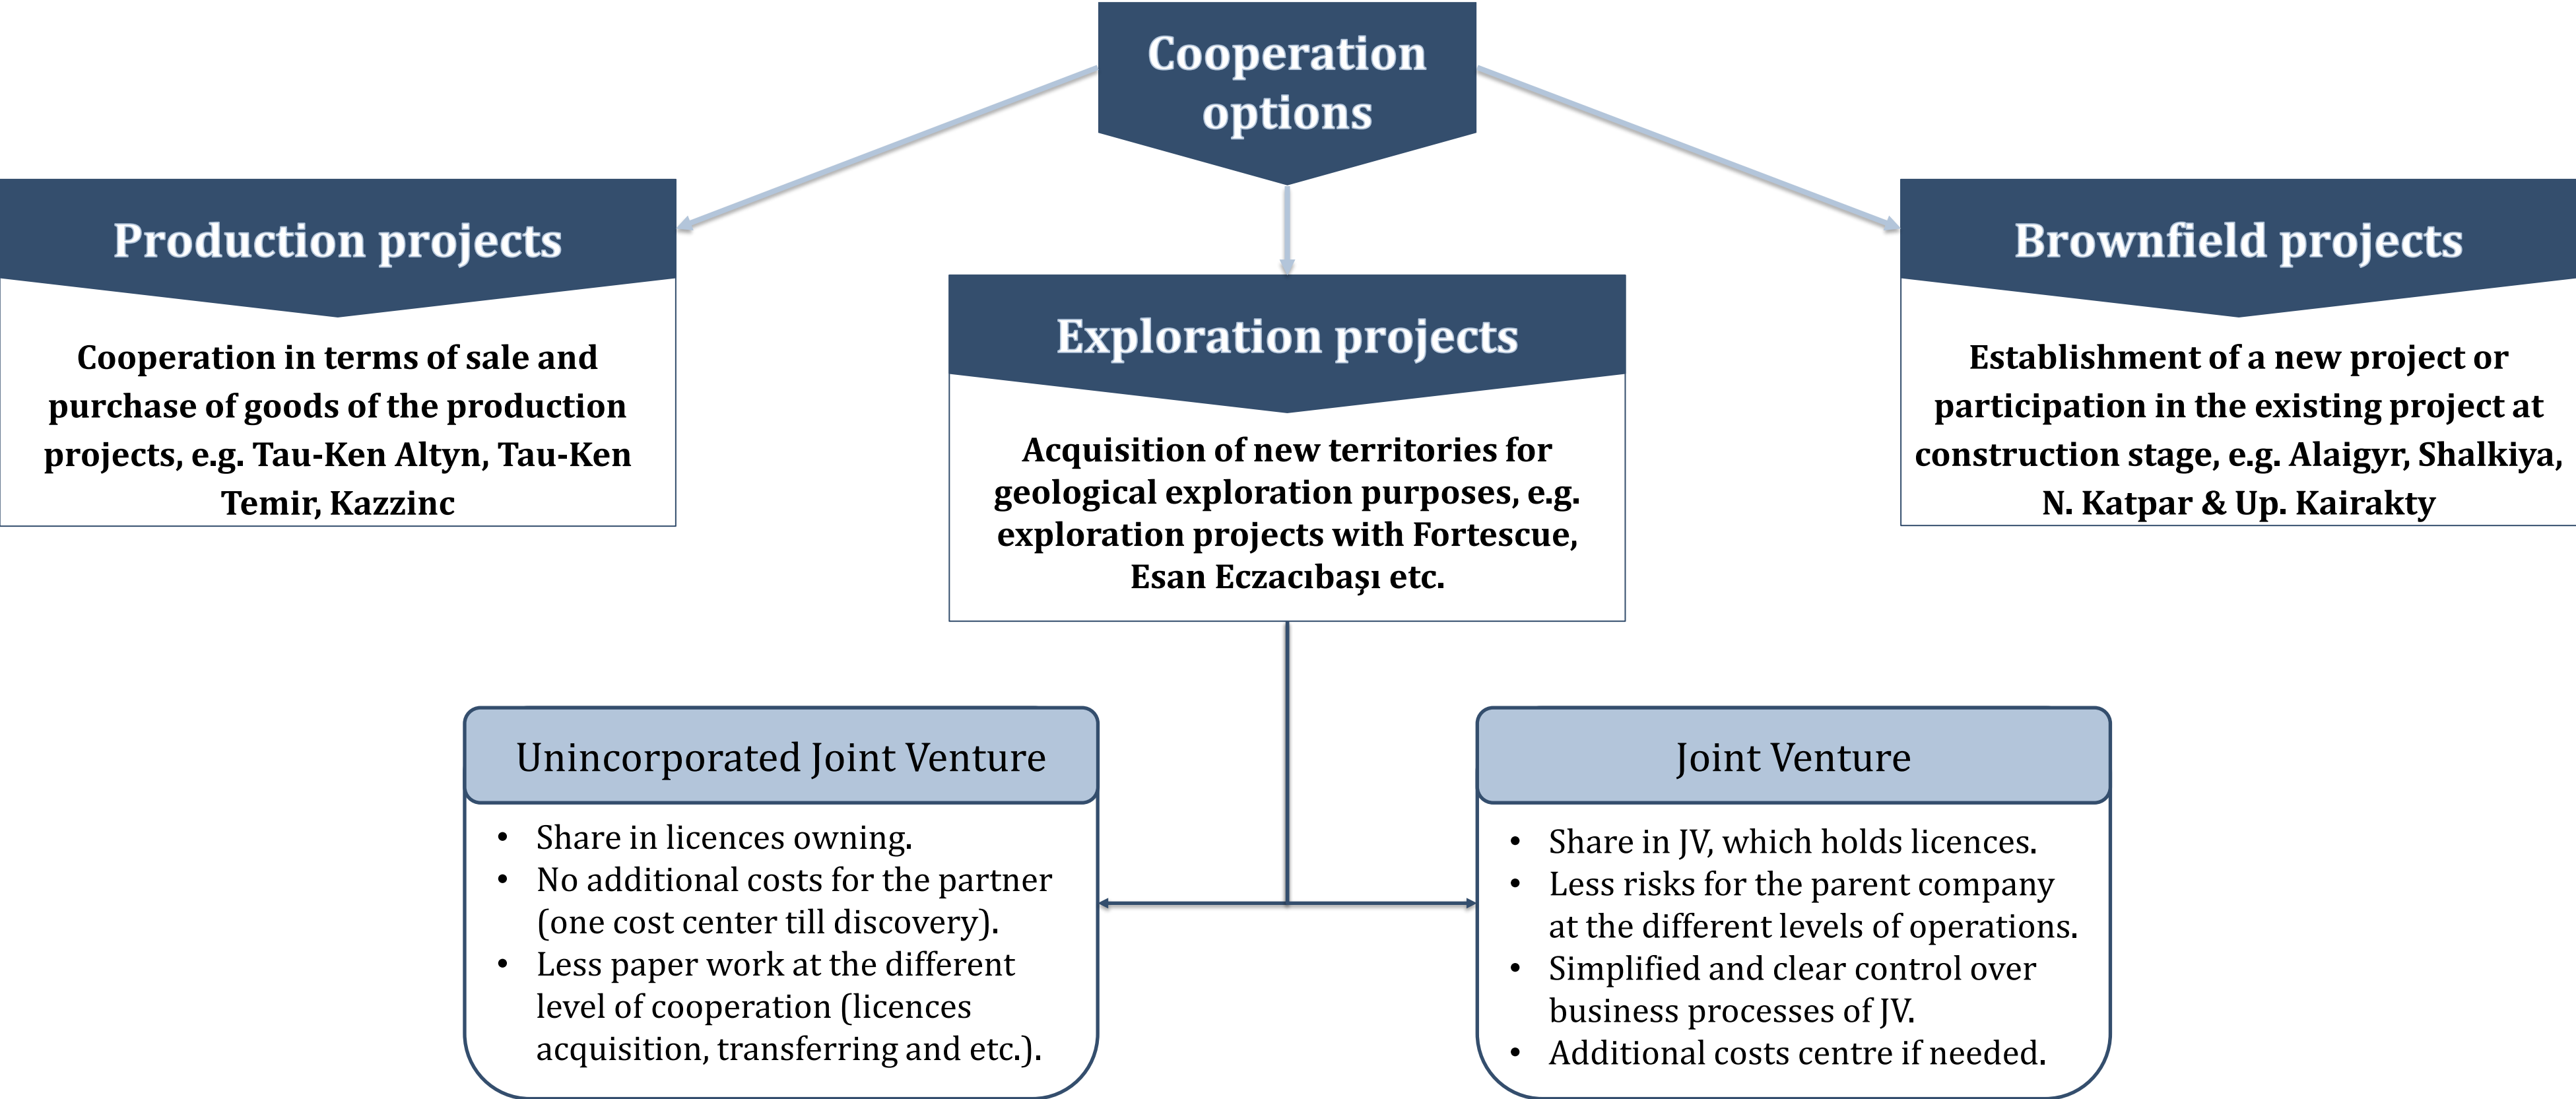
Cooperation options

Production projects

Cooperation in terms of sale and purchase of goods of the production projects, e.g. Tau-Ken Altyn, Tau-Ken Temir, Kazzinc

Exploration projects

Acquisition of new territories for geological exploration purposes, e.g. exploration projects with Fortescue, Esan Eczacıbaşı etc.

Brownfield projects

Establishment of a new project or participation in the existing project at construction stage, e.g. Alaigyr, Shalkiya, N. Katpar & Up. Kairakty

Unincorporated Joint Venture

- Share in licences owning.
- No additional costs for the partner (one cost center till discovery).
- Less paper work at the different level of cooperation (licences acquisition, transferring and etc.).

Joint Venture

- Share in JV, which holds licences.
- Less risks for the parent company at the different levels of operations.
- Simplified and clear control over business processes of JV.
- Additional costs centre if needed.